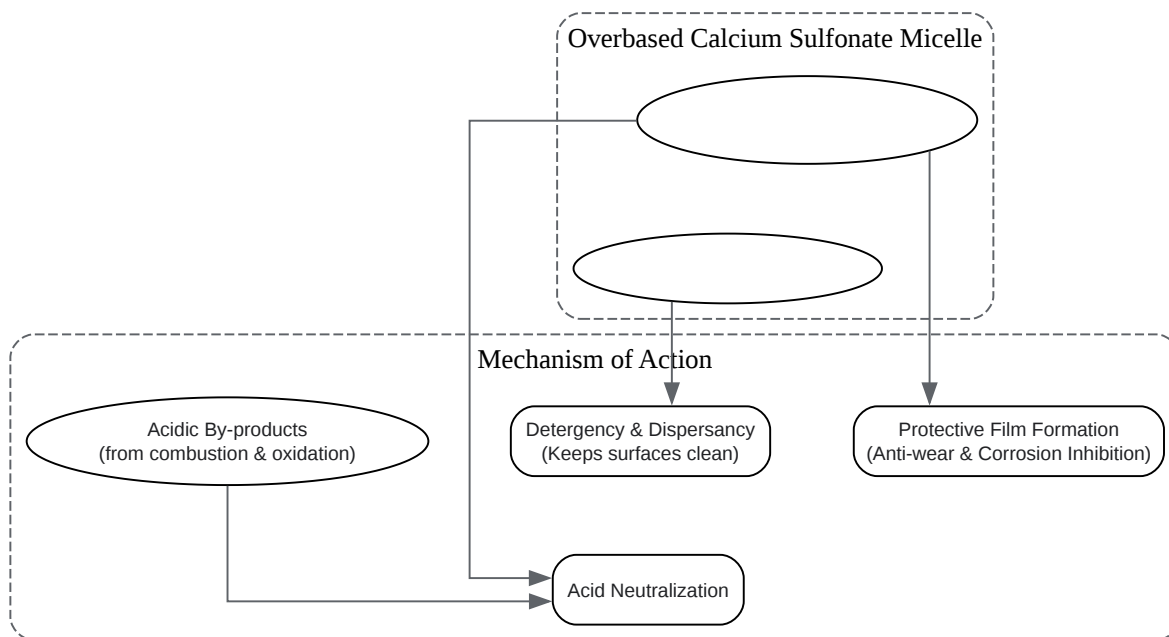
Overbased Calcium Sulfonate Micelle

Mechanism of Action

Acidic By-products
(from combustion & oxidation)

Detergency & Dispersancy
(Keeps surfaces clean)

Protective Film Formation
(Anti-wear & Corrosion Inhibition)

Acid Neutralization